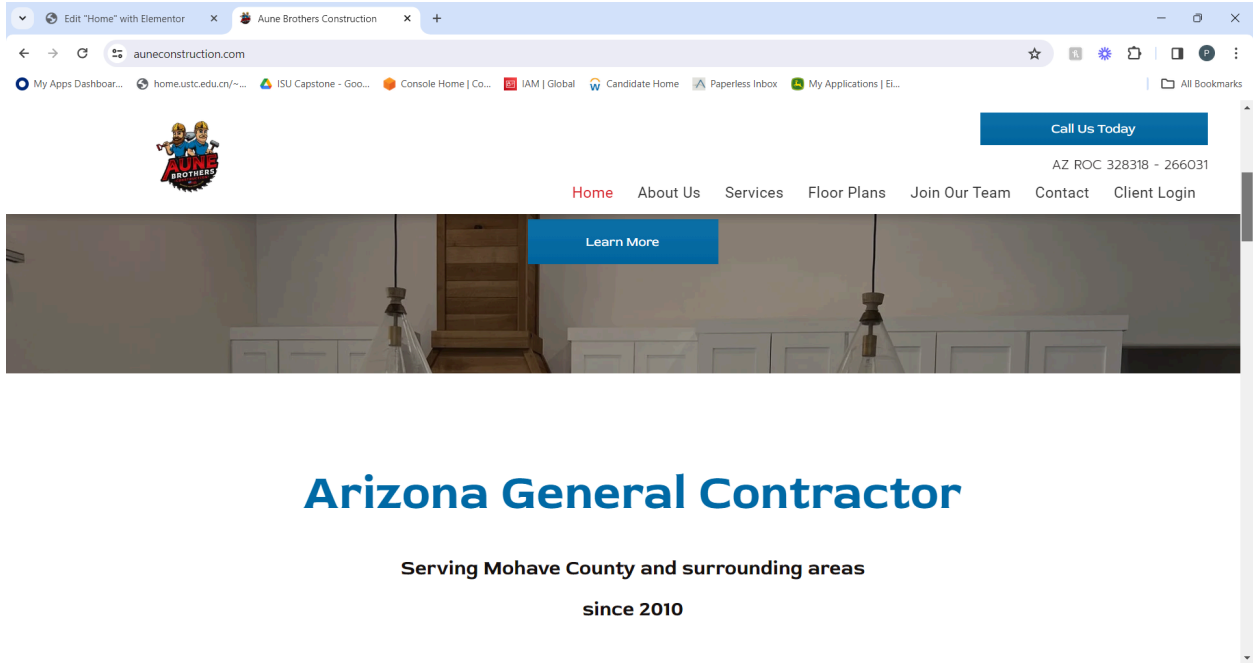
Edit "Home" with Elementor ×
Aune Brothers Construction ×
+

auneconstruction.com

My Apps Dashboar... home.ustc.edu.cn/~... ISU Capstone - Goo... Console Home | Co... IAM | Global Candidate Home Paperless Inbox My Applications | Ei... All Bookmarks

AUNE BROTHERS

Call Us Today

AZ ROC 328318 - 266031

Home About Us Services Floor Plans Join Our Team Contact Client Login

Learn More

Arizona General Contractor

Serving Mohave County and surrounding areas

since 2010